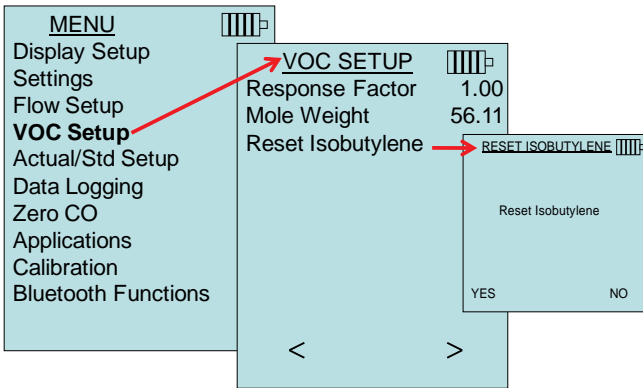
MENU
Display Setup
Settings
Flow Setup
VOC Setup
Actual/Std Setup
Data Logging
Zero CO
Applications
Calibration
Bluetooth Functions

VOC SETUP
Response Factor 1.00
Mole Weight 56.11
Reset Isobutylene

<  >

RESET ISOBUTYLENE

Reset Isobutylene

YES NO